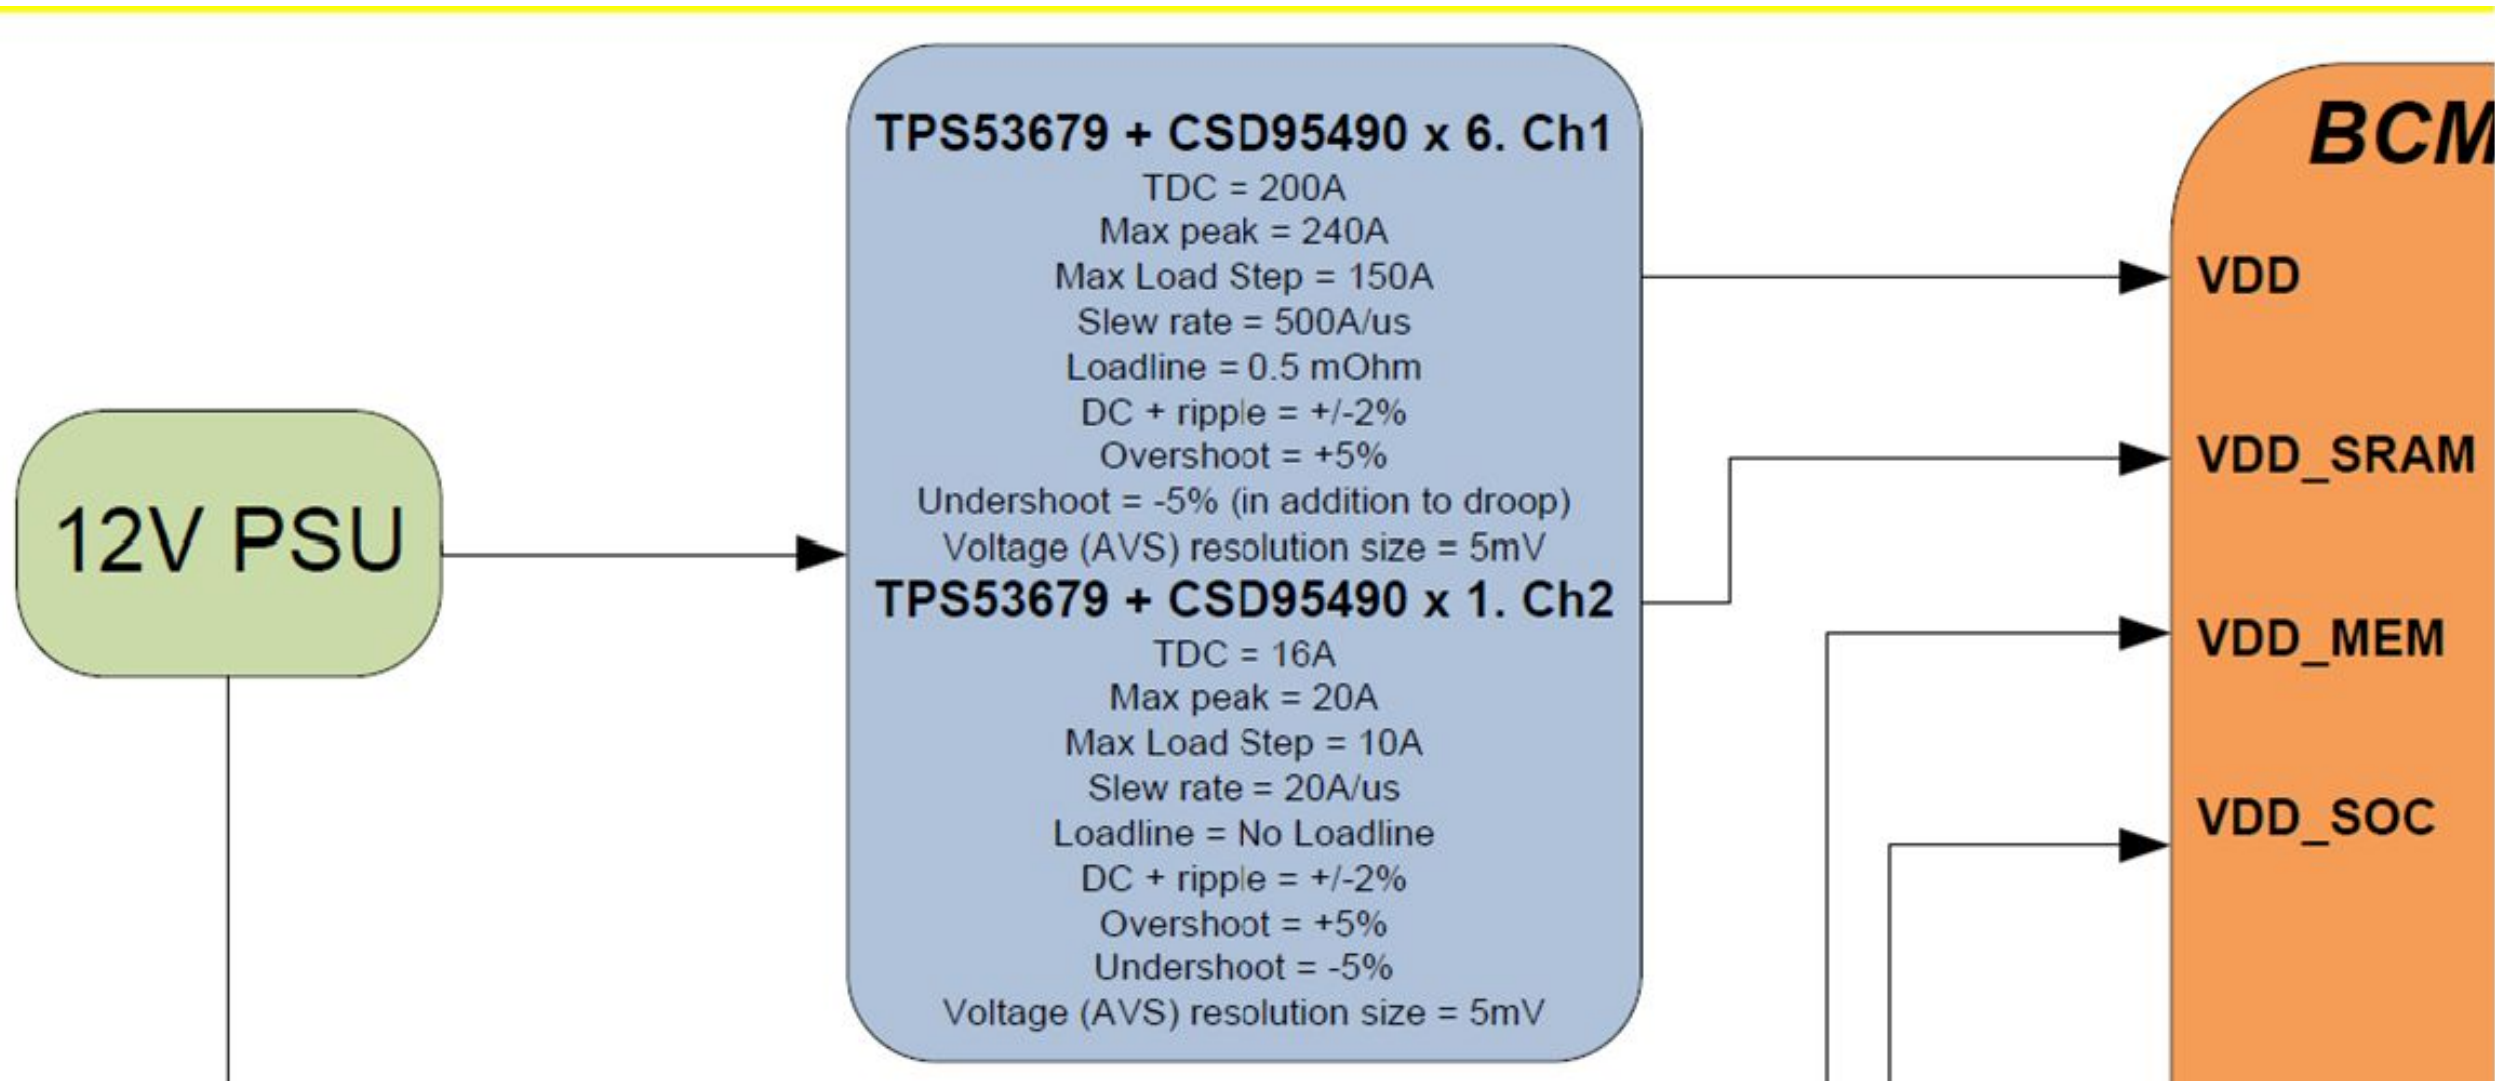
12V PSU

TPS53679 + CSD95490 x 6. Ch1
TDC = 200A
Max peak = 240A
Max Load Step = 150A
Slew rate = 500A/us
Loadline = 0.5 mOhm
DC + ripple = +/-2%
Overshoot = +5%
Undershoot = -5% (in addition to droop)
Voltage (AVS) resolution size = 5mV

TPS53679 + CSD95490 x 1. Ch2
TDC = 16A
Max peak = 20A
Max Load Step = 10A
Slew rate = 20A/us
Loadline = No Loadline
DC + ripple = +/-2%
Overshoot = +5%
Undershoot = -5%
Voltage (AVS) resolution size = 5mV

BCM
VDD
VDD_SRAM
VDD_MEM
VDD_SOC